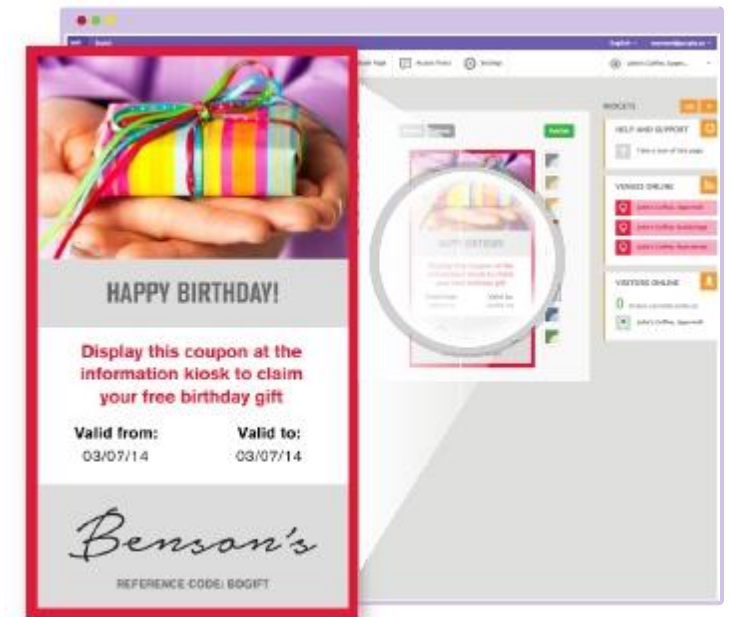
HAPPY BIRTHDAY!

Display this coupon at the information kiosk to claim your free birthday gift

Valid from:
03/07/14

Valid to:
03/07/14

Benson's

REFERENCE CODE: BOGIFT

WIDGETS

HELP AND SUPPORT

VENUES ONLINE

VISITORS ONLINE

0